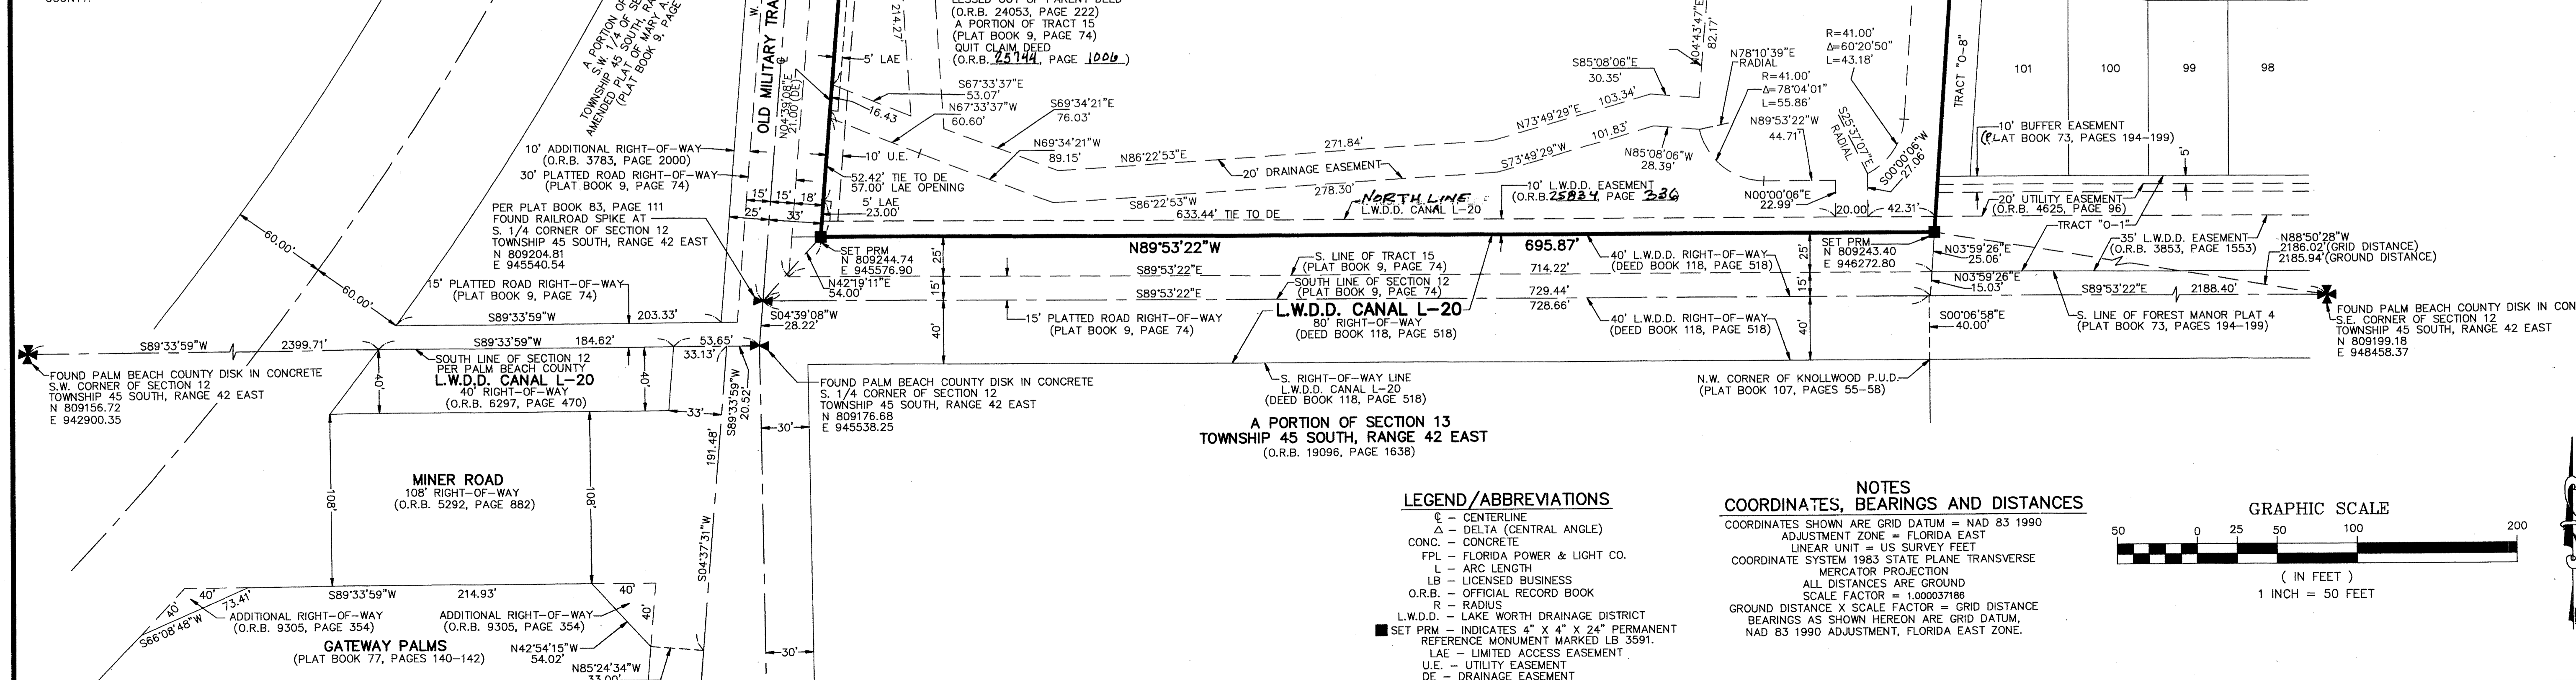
SOUTH

A PORTION OF SE S.W. 1/4 OF SECTION TOWNSHIP 45 SOUTH, RA AMENDED PLAT OF MARY A. (PLAT BOOK 9, PAGE

OLD MILITARY TRA

N04°39'08"E 21.00'(DE)

214.27'

5' LAE

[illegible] OUT OF PARENT DEED
(O.R.B. 24053, PAGE 222)
A PORTION OF TRACT 15
(PLAT BOOK 9, PAGE 74)
QUIT CLAIM DEED
(O.R.B. 25744, PAGE 1006)

S67°33'37"E
53.07'
N67°33'37"W
60.60'

16.43

S69°34'21"E
76.03'

N69°34'21"W
89.15'

N86°22'53"E

271.84'

20' DRAINAGE EASEMENT

278.30'

S86°22'53"W

633.44' TIE TO DE

NORTH LINE
L.W.D.D. CANAL L-20

10' L.W.D.D. EASEMENT
(O.R.B. 25824, PAGE 336)

S85°08'06"E
30.35'

N73°49'29"E 103.34'

S73°49'29"W 101.83'

N85°08'06"W
28.39'

N04°43'47"E 82.17'

N78°10'39"E
RADIAL
R=41.00'
Δ=78°04'01"
L=55.86'

N89°53'22"W
44.71'

S25°37'07"E RADIAL

R=41.00'
Δ=60°20'50"
L=43.18'

S00°00'06"W 27.06'

N00°00'06"E
22.99'

20.00'

42.31'

TRACT "O-8"

101

100

99

98

10' BUFFER EASEMENT
(PLAT BOOK 73, PAGES 194-199)

5'

20' UTILITY EASEMENT
(O.R.B. 4625, PAGE 96)

TRACT "O-1"

35' L.W.D.D. EASEMENT
(O.R.B. 3853, PAGE 1553)

N88°50'28"W
2186.02'(GRID DISTANCE)
2185.94'(GROUND DISTANCE)

10' ADDITIONAL RIGHT-OF-WAY
(O.R.B. 3783, PAGE 2000)
30' PLATTED ROAD RIGHT-OF-WAY
(PLAT BOOK 9, PAGE 74)

10' U.E.

52.42' TIE TO DE
57.00' LAE OPENING
5' LAE
23.00'

15' 15' 18'
25' 33'

PER PLAT BOOK 83, PAGE 111
FOUND RAILROAD SPIKE AT
S. 1/4 CORNER OF SECTION 12
TOWNSHIP 45 SOUTH, RANGE 42 EAST
N 809204.81
E 945540.54

60.00'

60.00'

SET PRM
N 809244.74
E 945576.90

N42°19'11"E
54.00'

N89°53'22"W

695.87'

SET PRM
N 809243.40
E 946272.80

25'

15'

40'

S. LINE OF TRACT 15
(PLAT BOOK 9, PAGE 74)

S89°53'22"E

714.22'

SOUTH LINE OF SECTION 12
(PLAT BOOK 9, PAGE 74)

S89°53'22"E

729.44'

728.66'

40' L.W.D.D. RIGHT-OF-WAY
(DEED BOOK 118, PAGE 518)

40' L.W.D.D. RIGHT-OF-WAY
(DEED BOOK 118, PAGE 518)

N03°59'26"E
25.06'

N03°59'26"E
15.03'

S89°53'22"E

2188.40'

FOUND PALM BEACH COUNTY DISK IN CON
S.E. CORNER OF SECTION 12
TOWNSHIP 45 SOUTH, RANGE 42 EAST
N 809199.18
E 948458.37

15' PLATTED ROAD RIGHT-OF-WAY
(PLAT BOOK 9, PAGE 74)

S89°33'59"W

203.33'

S04°39'08"W
28.22'

15' PLATTED ROAD RIGHT-OF-WAY
(PLAT BOOK 9, PAGE 74)

L.W.D.D. CANAL L-20
80' RIGHT-OF-WAY
(DEED BOOK 118, PAGE 518)

S00°06'58"E
40.00'

S. LINE OF FOREST MANOR PLAT 4
(PLAT BOOK 73, PAGES 194-199)

S89°33'59"W

2399.71'

S89°33'59"W 184.62'

53.65'
33.13'

SOUTH LINE OF SECTION 12
PER PALM BEACH COUNTY
L.W.D.D. CANAL L-20
40' RIGHT-OF-WAY
(O.R.B. 6297, PAGE 470)

40'

40'

33'

FOUND PALM BEACH COUNTY DISK IN CONCRETE
S.W. CORNER OF SECTION 12
TOWNSHIP 45 SOUTH, RANGE 42 EAST
N 809156.72
E 942900.35

S89°33'59"W 20.52'

FOUND PALM BEACH COUNTY DISK IN CONCRETE
S. 1/4 CORNER OF SECTION 12
TOWNSHIP 45 SOUTH, RANGE 42 EAST
N 809176.68
E 945538.25

30'

S. RIGHT-OF-WAY LINE
L.W.D.D. CANAL L-20
(DEED BOOK 118, PAGE 518)

N.W. CORNER OF KNOLLWOOD P.U.D.
(PLAT BOOK 107, PAGES 55-58)

A PORTION OF SECTION 13
TOWNSHIP 45 SOUTH, RANGE 42 EAST
(O.R.B. 19096, PAGE 1638)

191.48'

MINER ROAD
108' RIGHT-OF-WAY
(O.R.B. 5292, PAGE 882)

108'

108'

S04°37'31"W

S89°33'59"W

214.93'

40'

40'

40'

73.41'

S66°08'48"W

ADDITIONAL RIGHT-OF-WAY
(O.R.B. 9305, PAGE 354)

ADDITIONAL RIGHT-OF-WAY
(O.R.B. 9305, PAGE 354)

GATEWAY PALMS
(PLAT BOOK 77, PAGES 140-142)

N42°54'15"W
54.02'

N85°24'34"W
33.00'

30'

LEGEND/ABBREVIATIONS
℄ – CENTERLINE
Δ – DELTA (CENTRAL ANGLE)
CONC. – CONCRETE
FPL – FLORIDA POWER & LIGHT CO.
L – ARC LENGTH
LB – LICENSED BUSINESS
O.R.B. – OFFICIAL RECORD BOOK
R – RADIUS
L.W.D.D. – LAKE WORTH DRAINAGE DISTRICT
SET PRM – INDICATES 4" X 4" X 24" PERMANENT REFERENCE MONUMENT MARKED LB 3591.
LAE – LIMITED ACCESS EASEMENT
U.E. – UTILITY EASEMENT
DE – DRAINAGE EASEMENT

NOTES
COORDINATES, BEARINGS AND DISTANCES
COORDINATES SHOWN ARE GRID DATUM = NAD 83 1990
ADJUSTMENT ZONE = FLORIDA EAST
LINEAR UNIT = US SURVEY FEET
COORDINATE SYSTEM 1983 STATE PLANE TRANSVERSE
MERCATOR PROJECTION
ALL DISTANCES ARE GROUND
SCALE FACTOR = 1.000037186
GROUND DISTANCE X SCALE FACTOR = GRID DISTANCE
BEARINGS AS SHOWN HEREON ARE GRID DATUM,
NAD 83 1990 ADJUSTMENT, FLORIDA EAST ZONE.

GRAPHIC SCALE
50 0 25 50 100 200
( IN FEET )
1 INCH = 50 FEET